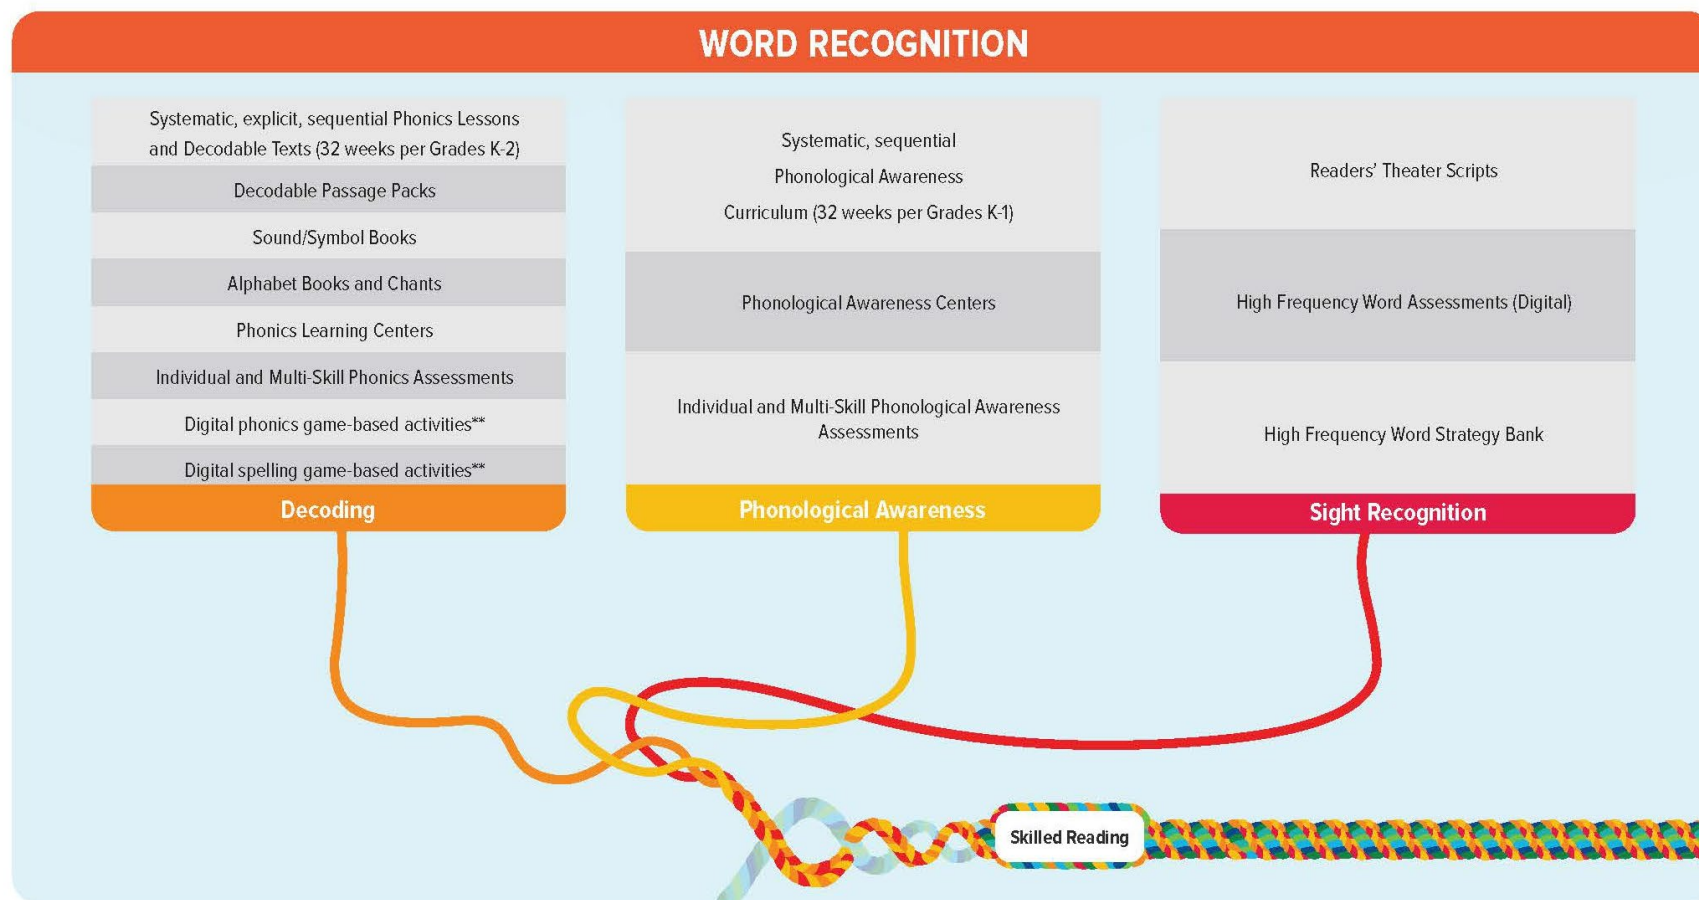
WORD RECOGNITION

Systematic, explicit, sequential Phonics Lessons and Decodable Texts (32 weeks per Grades K-2)

Decodable Passage Packs

Sound/Symbol Books

Alphabet Books and Chants

Phonics Learning Centers

Individual and Multi-Skill Phonics Assessments

Digital phonics game-based activities**

Digital spelling game-based activities**

Decoding

Systematic, sequential Phonological Awareness Curriculum (32 weeks per Grades K-1)

Phonological Awareness Centers

Individual and Multi-Skill Phonological Awareness Assessments

Phonological Awareness

Readers' Theater Scripts

High Frequency Word Assessments (Digital)

High Frequency Word Strategy Bank

Sight Recognition

Skilled Reading